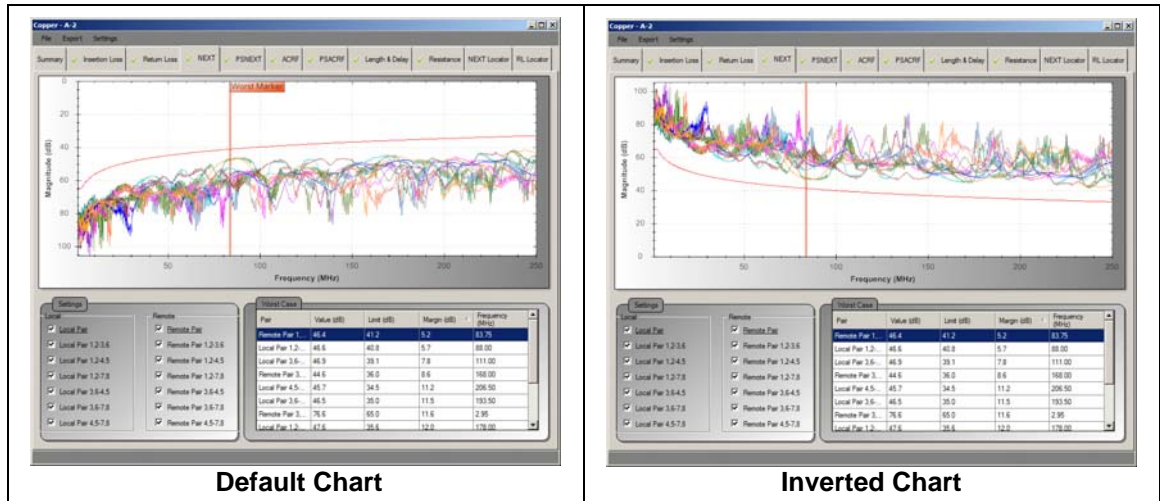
Copper - A-2

File Export Settings

Summary | Insertion Loss | Return Loss | NEXT | PSNEXT | ACRF | PSACRF | Length & Delay | Resistance | NEXT Locator | RL Locator

Worst Marker

0
20
40
60
80
100

Magnitude (dB)

50 100 150 200 250

Frequency (MHz)

Settings

Local
Local Pair
Local Pair 1,2-3,6
Local Pair 1,2-4,5
Local Pair 1,2-7,8
Local Pair 3,6-4,5
Local Pair 3,6-7,8
Local Pair 4,5-7,8

Remote
Remote Pair
Remote Pair 1,2-3,6
Remote Pair 1,2-4,5
Remote Pair 1,2-7,8
Remote Pair 3,6-4,5
Remote Pair 3,6-7,8
Remote Pair 4,5-7,8

Worst Case

| Pair | Value (dB) | Limit (dB) | Margin (dB) | Frequency (MHz) |
|---|---|---|---|---|
| Remote Pair 1... | 46.4 | 41.2 | 5.2 | 83.75 |
| Local Pair 1,2-... | 46.6 | 40.8 | 5.7 | 88.00 |
| Local Pair 3,6-... | 46.9 | 39.1 | 7.8 | 111.00 |
| Remote Pair 3... | 44.6 | 36.0 | 8.6 | 168.00 |
| Local Pair 4,5-... | 45.7 | 34.5 | 11.2 | 206.50 |
| Local Pair 3,6-... | 46.5 | 35.0 | 11.5 | 193.50 |
| Remote Pair 3... | 76.6 | 65.0 | 11.6 | 2.95 |
| Local Pair 1,2-... | 47.6 | 35.6 | 12.0 | 178.00 |

Default Chart

Copper - A-2

File Export Settings

Summary | Insertion Loss | Return Loss | NEXT | PSNEXT | ACRF | PSACRF | Length & Delay | Resistance | NEXT Locator | RL Locator

100
80
60
40
20
0

Magnitude (dB)

50 100 150 200 250

Frequency (MHz)

Settings

Local
Local Pair
Local Pair 1,2-3,6
Local Pair 1,2-4,5
Local Pair 1,2-7,8
Local Pair 3,6-4,5
Local Pair 3,6-7,8
Local Pair 4,5-7,8

Remote
Remote Pair
Remote Pair 1,2-3,6
Remote Pair 1,2-4,5
Remote Pair 1,2-7,8
Remote Pair 3,6-4,5
Remote Pair 3,6-7,8
Remote Pair 4,5-7,8

Worst Case

| Pair | Value (dB) | Limit (dB) | Margin (dB) | Frequency (MHz) |
|---|---|---|---|---|
| Remote Pair 1... | 46.4 | 41.2 | 5.2 | 83.75 |
| Local Pair 1,2-... | 46.6 | 40.8 | 5.7 | 88.00 |
| Local Pair 3,6-... | 46.9 | 39.1 | 7.8 | 111.00 |
| Remote Pair 3... | 44.6 | 36.0 | 8.6 | 168.00 |
| Local Pair 4,5-... | 45.7 | 34.5 | 11.2 | 206.50 |
| Local Pair 3,6-... | 46.5 | 35.0 | 11.5 | 193.50 |
| Remote Pair 3... | 76.6 | 65.0 | 11.6 | 2.95 |
| Local Pair 1,2-... | 47.6 | 35.6 | 12.0 | 178.00 |

Inverted Chart